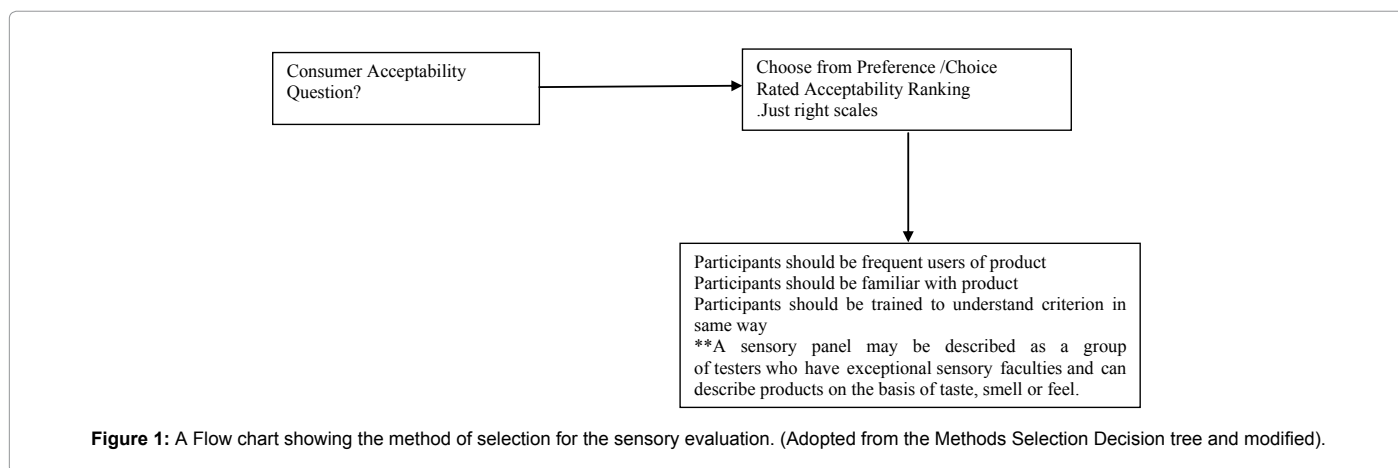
Consumer Acceptability Question?

Choose from Preference /Choice
Rated Acceptability Ranking
.Just right scales

Participants should be frequent users of product
Participants should be familiar with product
Participants should be trained to understand criterion in same way
**A sensory panel may be described as a group of testers who have exceptional sensory faculties and can describe products on the basis of taste, smell or feel.

**Figure 1:** A Flow chart showing the method of selection for the sensory evaluation. (Adopted from the Methods Selection Decision tree and modified).